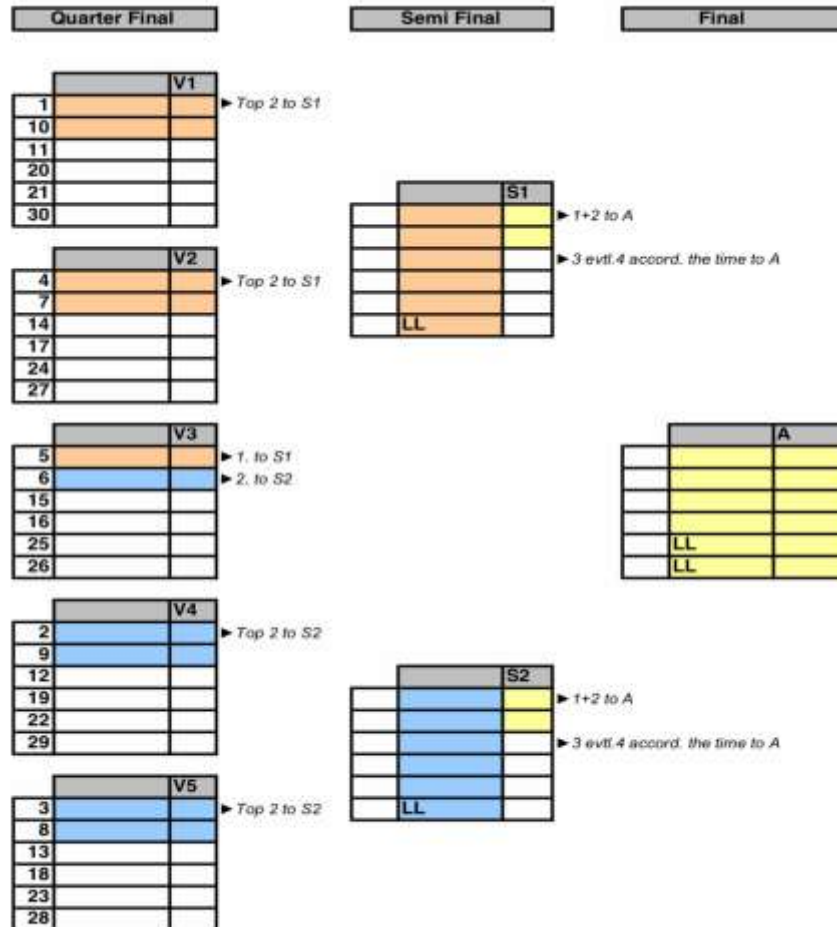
Quarter Final

Semi Final

Final

| | V1 | |
|---|---|---|
| 1 | | |
| 10 | | |
| 11 | | |
| 20 | | |
| 21 | | |
| 30 | | |

► Top 2 to S1

| | V2 | |
|---|---|---|
| 4 | | |
| 7 | | |
| 14 | | |
| 17 | | |
| 24 | | |
| 27 | | |

► Top 2 to S1

| | V3 | |
|---|---|---|
| 5 | | |
| 6 | | |
| 15 | | |
| 16 | | |
| 25 | | |
| 26 | | |

► 1. to S1
► 2. to S2

| | V4 | |
|---|---|---|
| 2 | | |
| 9 | | |
| 12 | | |
| 19 | | |
| 22 | | |
| 29 | | |

► Top 2 to S2

| | V5 | |
|---|---|---|
| 3 | | |
| 8 | | |
| 13 | | |
| 18 | | |
| 23 | | |
| 28 | | |

► Top 2 to S2

| | | S1 |
|---|---|---|
| | | |
| | | |
| | | |
| | | |
| | | |
| | LL | |

► 1+2 to A
► 3 evtl.4 accord. the time to A

| | | S2 |
|---|---|---|
| | | |
| | | |
| | | |
| | | |
| | | |
| | LL | |

► 1+2 to A
► 3 evtl.4 accord. the time to A

| | | A |
|---|---|---|
| | | |
| | | |
| | | |
| | | |
| | LL | |
| | LL | |